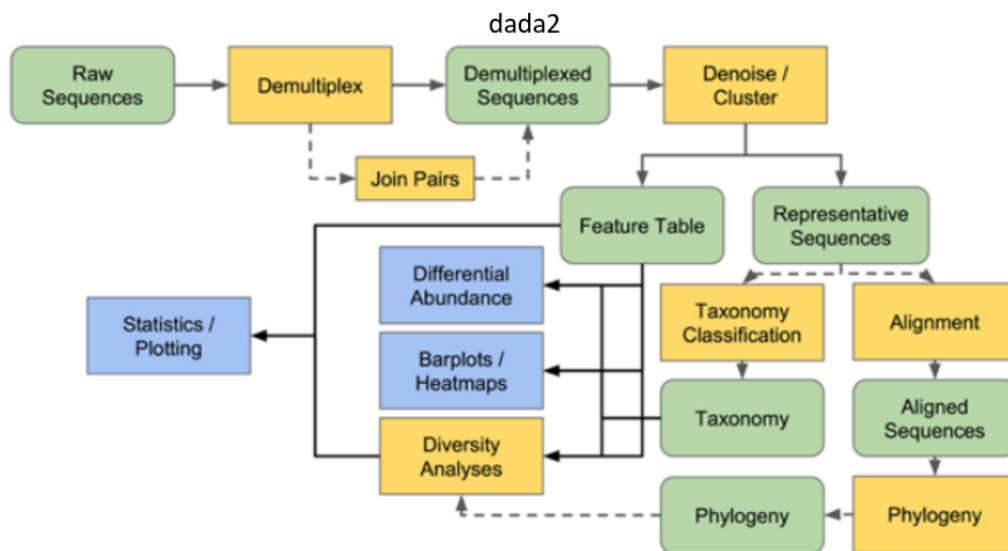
dada2

Raw Sequences

Demultiplex

Demultiplexed Sequences

Denoise / Cluster

Join Pairs

Feature Table

Representative Sequences

Differential Abundance

Statistics / Plotting

Barplots / Heatmaps

Diversity Analyses

Taxonomy Classification

Alignment

Taxonomy

Aligned Sequences

Phylogeny

Phylogeny